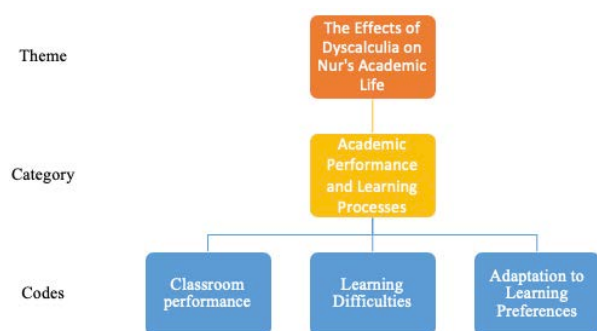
Theme

The Effects of Dyscalculia on Nur's Academic Life

Category

Academic Performance and Learning Processes

Codes

Classroom performance

Learning Difficulties

Adaptation to Learning Preferences